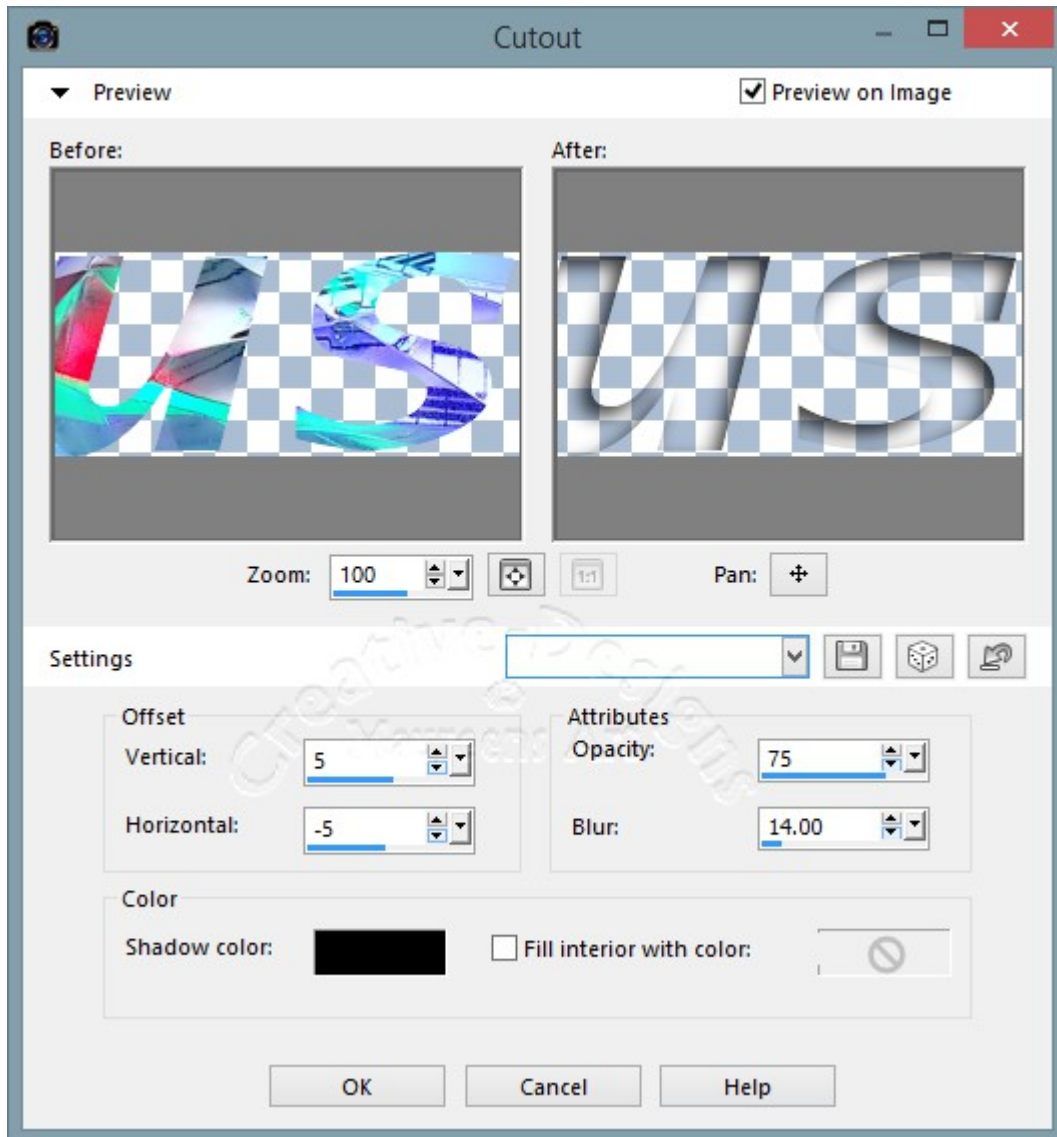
Cutout

Preview

Preview on Image

Before:

After:

Zoom: 100

1:1

Pan:

Settings

Creative Designs Yorreen

Offset

Vertical: 5

Horizontal: -5

Attributes

Opacity: 75

Blur: 14.00

Color

Shadow color:

Fill interior with color:

OK

Cancel

Help